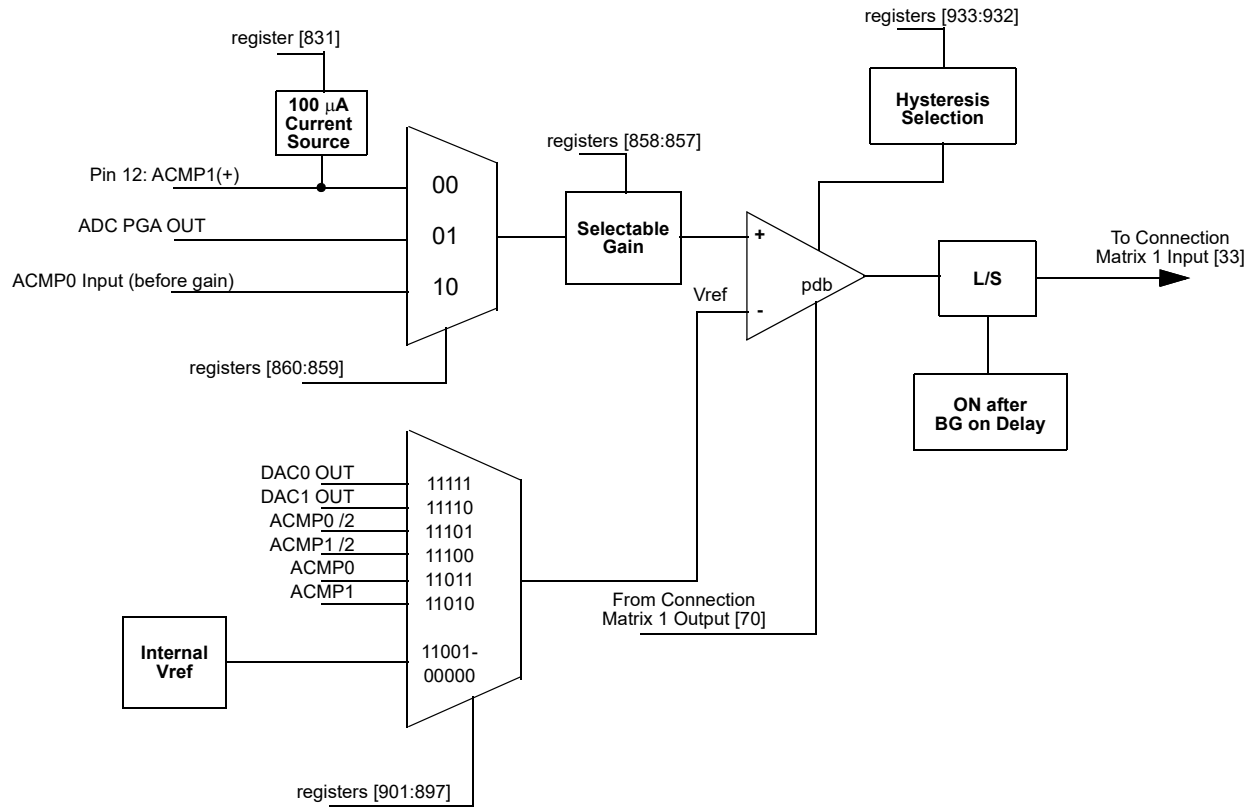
register [831]

100 $\mu$A Current Source

Pin 12: ACMP1(+)

ADC PGA OUT

ACMP0 Input (before gain)

00

01

10

registers [860:859]

registers [858:857]

Selectable Gain

registers [933:932]

Hysteresis Selection

+

-

Vref

pdb

L/S

To Connection Matrix 1 Input [33]

ON after BG on Delay

DAC0 OUT

DAC1 OUT

ACMP0 /2

ACMP1 /2

ACMP0

ACMP1

11111

11110

11101

11100

11011

11010

Internal Vref

11001-00000

From Connection Matrix 1 Output [70]

registers [901:897]